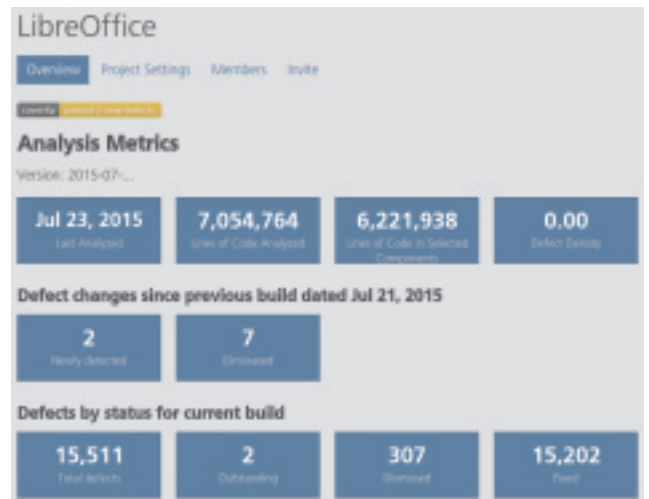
LibreOffice

Overview Project Settings Members Invite

coverity passed 2 new defects

Analysis Metrics

Version: 2015-07-...

Jul 23, 2015
Last Analyzed

7,054,764
Lines of Code Analyzed

6,221,938
Lines of Code in Selected Components

0.00
Defect Density

Defect changes since previous build dated Jul 21, 2015

2
Newly detected

7
Eliminated

Defects by status for current build

15,511
Total defects

2
Outstanding

307
Dismissed

15,202
Fixed